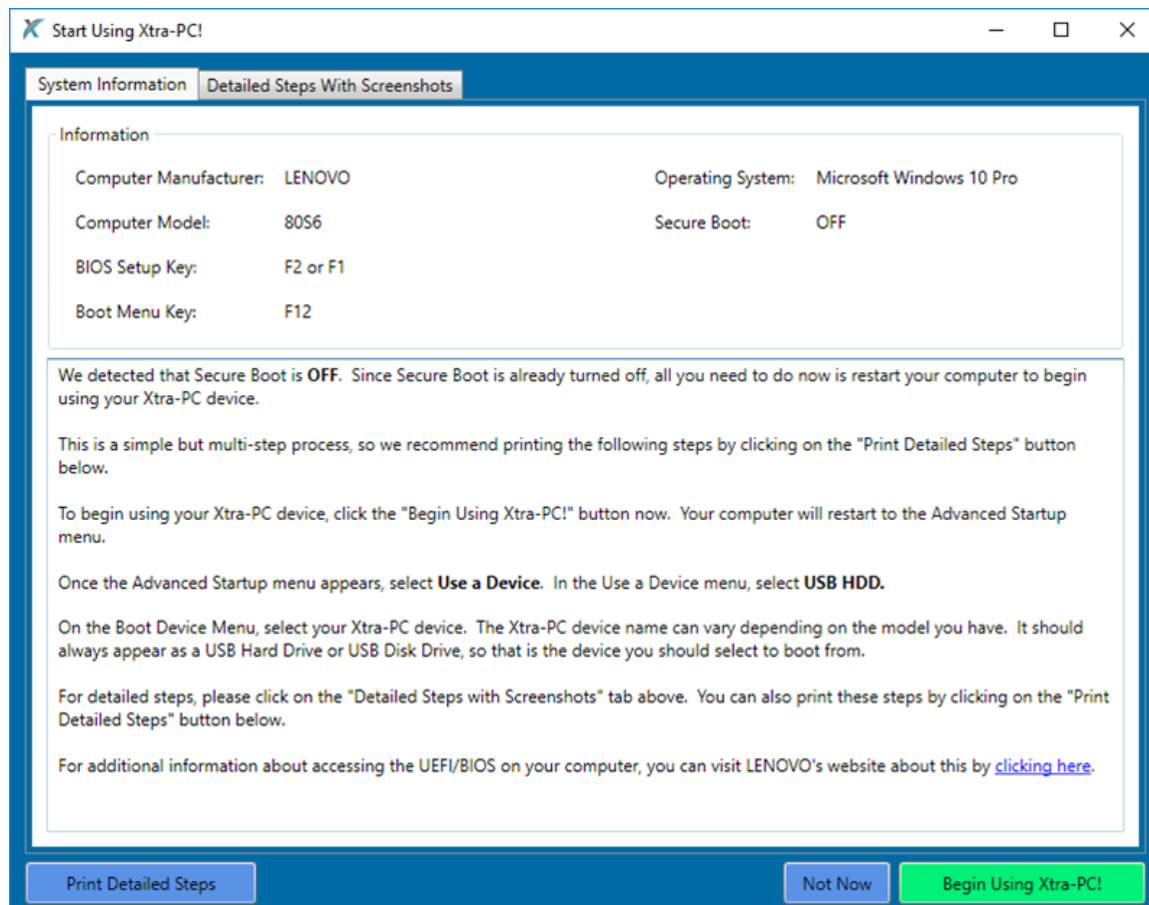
Start Using Xtra-PC!

System Information | Detailed Steps With Screenshots

Information

Computer Manufacturer: LENOVO

Computer Model: 80S6

BIOS Setup Key: F2 or F1

Boot Menu Key: F12

Operating System: Microsoft Windows 10 Pro

Secure Boot: OFF

We detected that Secure Boot is **OFF**. Since Secure Boot is already turned off, all you need to do now is restart your computer to begin using your Xtra-PC device.

This is a simple but multi-step process, so we recommend printing the following steps by clicking on the "Print Detailed Steps" button below.

To begin using your Xtra-PC device, click the "Begin Using Xtra-PC!" button now. Your computer will restart to the Advanced Startup menu.

Once the Advanced Startup menu appears, select **Use a Device**. In the Use a Device menu, select **USB HDD.**

On the Boot Device Menu, select your Xtra-PC device. The Xtra-PC device name can vary depending on the model you have. It should always appear as a USB Hard Drive or USB Disk Drive, so that is the device you should select to boot from.

For detailed steps, please click on the "Detailed Steps with Screenshots" tab above. You can also print these steps by clicking on the "Print Detailed Steps" button below.

For additional information about accessing the UEFI/BIOS on your computer, you can visit LENOVO's website about this by clicking here.

Print Detailed Steps

Not Now

Begin Using Xtra-PC!